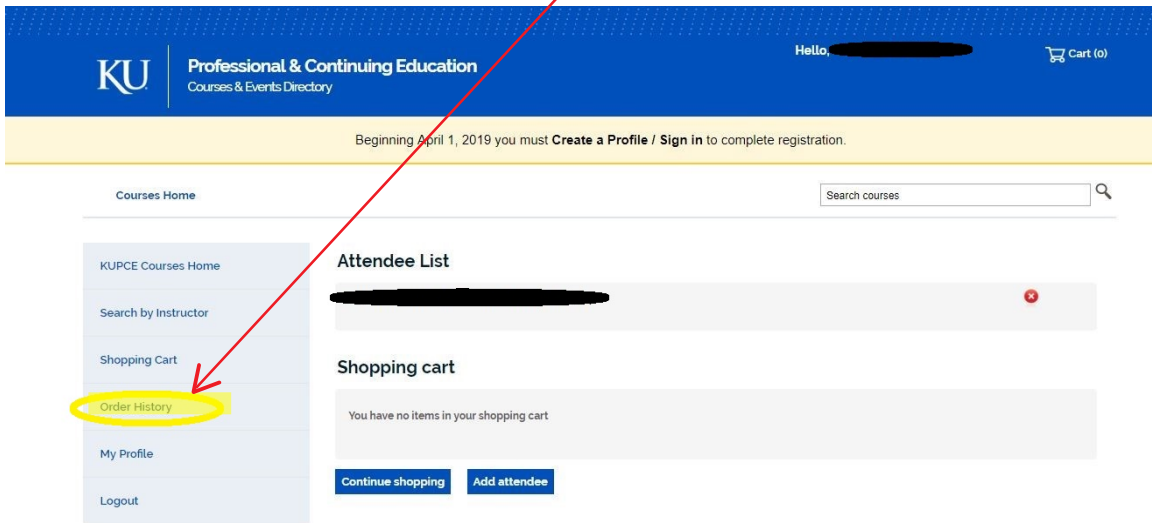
KU

Professional & Continuing Education
Courses & Events Directory

Hello, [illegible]

Cart (0)

Beginning April 1, 2019 you must **Create a Profile / Sign in** to complete registration.

Courses Home

Search courses

KUPCE Courses Home

Search by Instructor

Shopping Cart

Order History

My Profile

Logout

Attendee List

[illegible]

Shopping cart

You have no items in your shopping cart

Continue shopping

Add attendee